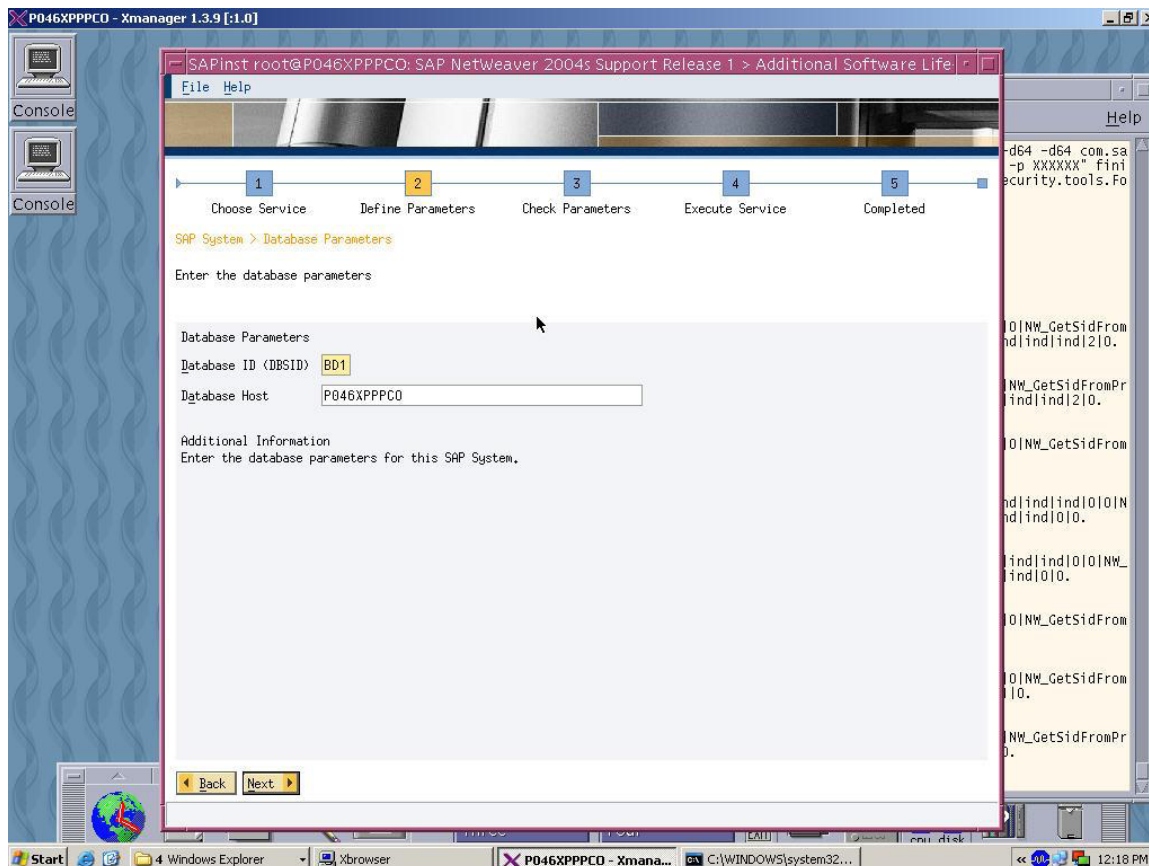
P046XPPPCO - Xmanager 1.3.9 [:1.0]

Console

Console

SAPinst root@P046XPPPCO: SAP NetWeaver 2004s Support Release 1 > Additional Software Life

File Help

1 Choose Service
2 Define Parameters
3 Check Parameters
4 Execute Service
5 Completed

SAP System > Database Parameters

Enter the database parameters

Database Parameters

Database ID (DBSID) BD1

Database Host P046XPPPCO

Additional Information
Enter the database parameters for this SAP System.

Back Next

Help

-d64 -d64 com.sa
-p XXXXXX" fini
ecurity.tools.Fo

|0|NW_GetSidFrom
nd|ind|ind|2|0.

|NW_GetSidFromPr
|ind|ind|2|0.

|0|NW_GetSidFrom

nd|ind|ind|0|0|N
nd|ind|0|0.

|ind|ind|0|0|NW_
|ind|0|0.

|0|NW_GetSidFrom

|0|NW_GetSidFrom
||0.

|NW_GetSidFromPr
0.

cpu disk

Start 4 Windows Explorer Xbrowser P046XPPPCO - Xmana... C:\WINDOWS\system32... 12:18 PM